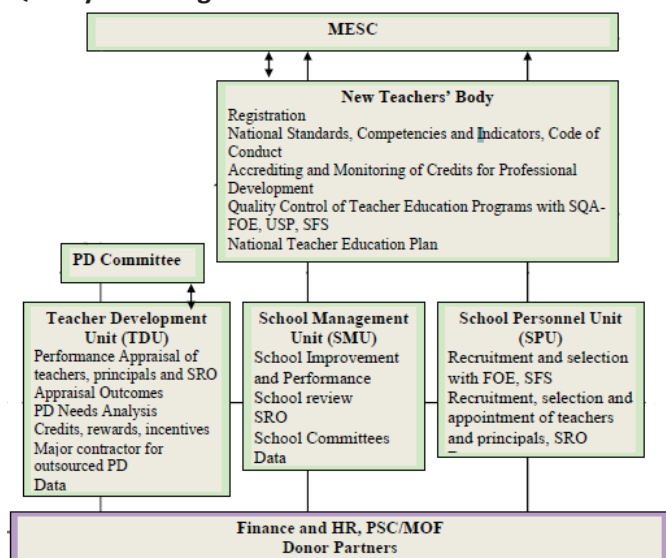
MESC

New Teachers' Body
Registration
National Standards, Competencies and Indicators, Code of Conduct
Accrediting and Monitoring of Credits for Professional Development
Quality Control of Teacher Education Programs with SQA-FOE, USP, SFS
National Teacher Education Plan

PD Committee

Teacher Development Unit (TDU)
Performance Appraisal of teachers, principals and SRO
Appraisal Outcomes
PD Needs Analysis
Credits, rewards, incentives
Major contractor for outsourced PD
Data

School Management Unit (SMU)
School Improvement and Performance
School review
SRO
School Committees
Data

School Personnel Unit (SPU)
Recruitment and selection with FOE, SFS
Recruitment, selection and appointment of teachers and principals, SRO

Finance and HR, PSC/MOF
Donor Partners